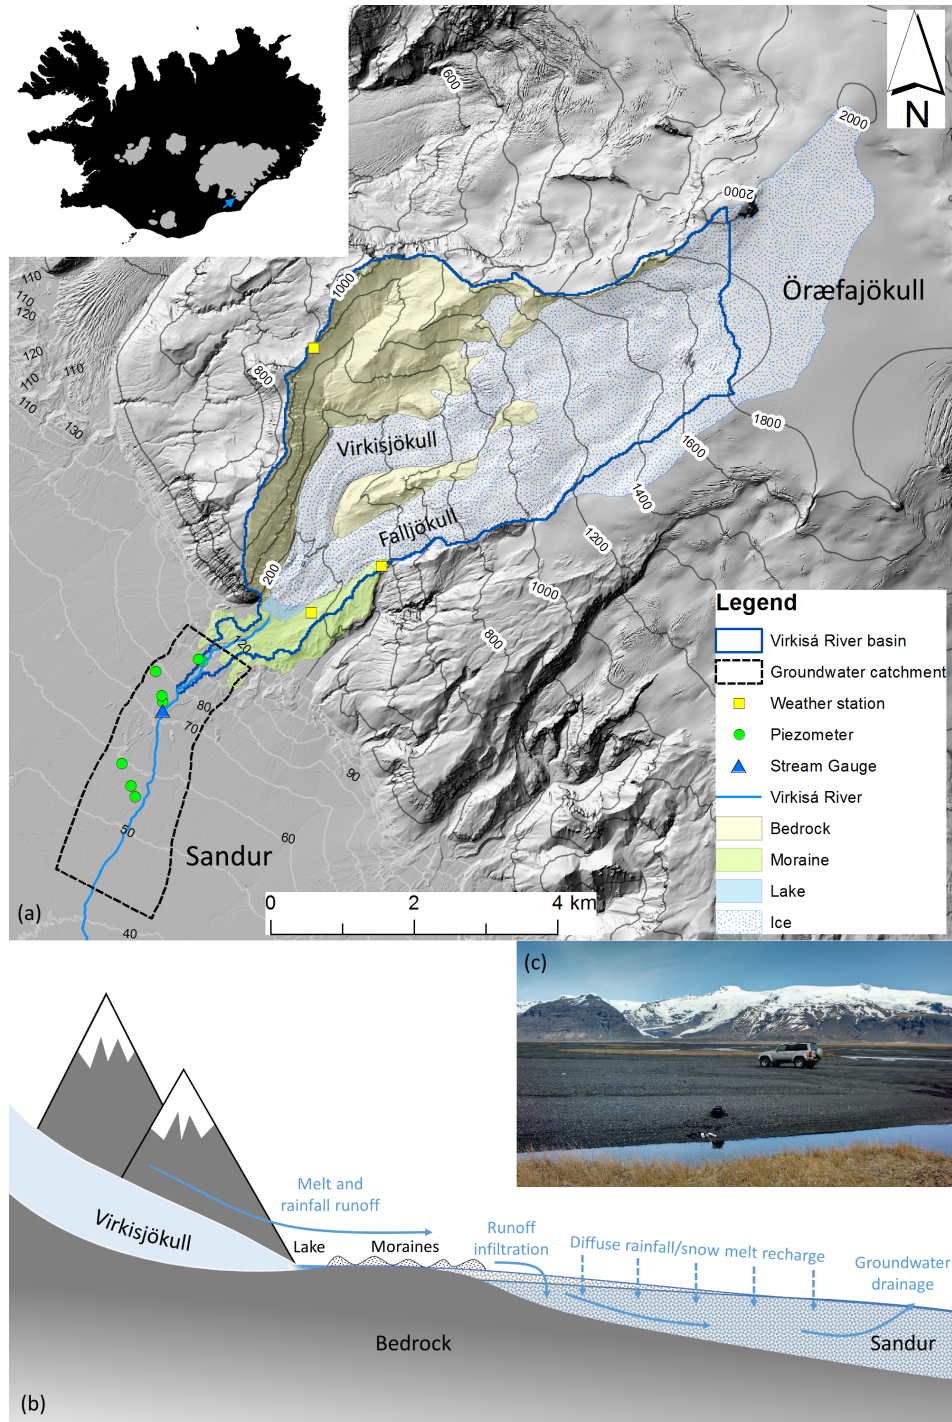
N

600
2000
2000
Öræfajökull
1000
110
110
120
120
110
110
110
130
800
Virkisjökull
1800
1600
1400
Falljökull
1200
200
1000
800
120
80
70
90
60
50
40
Sandur
(a)
0 2 4 km

Legend
Virkisá River basin
Groundwater catchment
Weather station
Piezometer
Stream Gauge
Virkisá River
Bedrock
Moraine
Lake
Ice

(c)

Melt and rainfall runoff
Virkisjökull
Lake
Moraines
Runoff infiltration
Diffuse rainfall/snow melt recharge
Groundwater drainage
Bedrock
Sandur
(b)